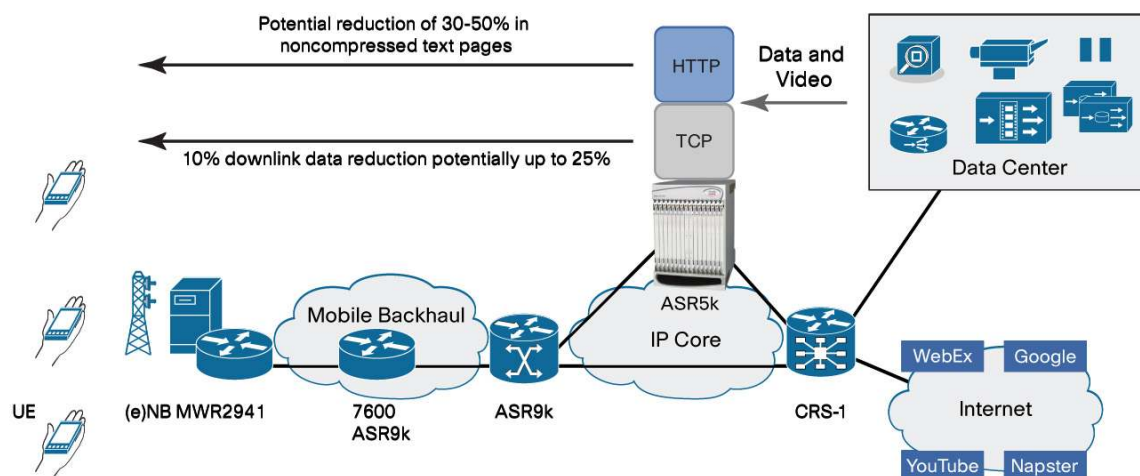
Potential reduction of 30-50% in noncompressed text pages

HTTP

Data and Video

TCP

10% downlink data reduction potentially up to 25%

Data Center

ASR5k

Mobile Backhaul

IP Core

WebEx

Google

Internet

UE

(e)NB MWR2941

7600 ASR9k

ASR9k

CRS-1

YouTube

Napster